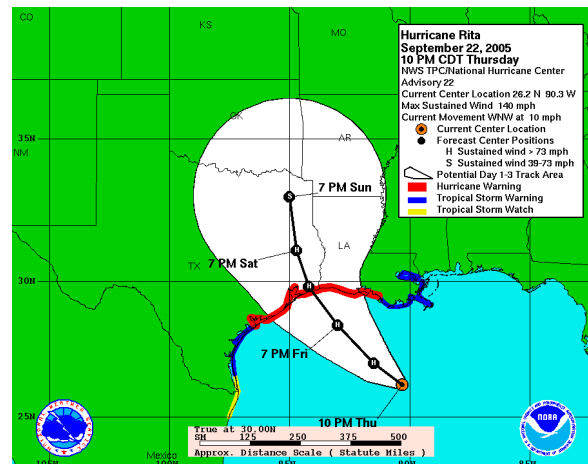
CO
KS
MO
Hurricane Rita
September 22, 2005
10 PM CDT Thursday
NWS TPC/National Hurricane Center
Advisory 22
Current Center Location 26.2 N 90.3 W
Max Sustained Wind 140 mph
Current Movement WNW at 10 mph
Current Center Location
Forecast Center Positions
H Sustained wind > 73 mph
S Sustained wind 39-73 mph
Potential Day 1-3 Track Area
Hurricane Warning
Tropical Storm Warning
Tropical Storm Watch
35N
NM
OK
AR
7 PM Sun
S
LA
H
TX
7 PM Sat
30N
H
H
7 PM Fri
H
25N
10 PM Thu
True at 30.00N
SM 125 250 375 500
Approx. Distance Scale ( Statute Miles )
Mexico
NOAA